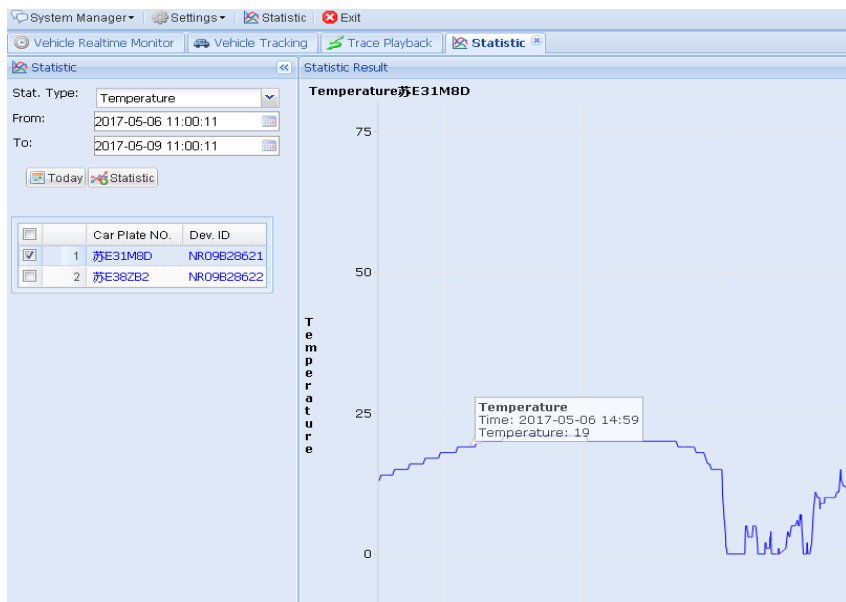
System Manager ▾ | Settings ▾ | Statistic | Exit

Vehicle Realtime Monitor | Vehicle Tracking | Trace Playback | Statistic

Statistic

Stat. Type: Temperature
From: 2017-05-06 11:00:11
To: 2017-05-09 11:00:11

Today | Statistic

| | | Car Plate NO. | Dev. ID |
|---|---|---|---|
| ☑ | 1 | 苏E31M8D | NR09B28621 |
| ☐ | 2 | 苏E38ZB2 | NR09B28622 |

Statistic Result

Temperature苏E31M8D

75

50

25

0

Temperature

Temperature
Time: 2017-05-06 14:59
Temperature: 19